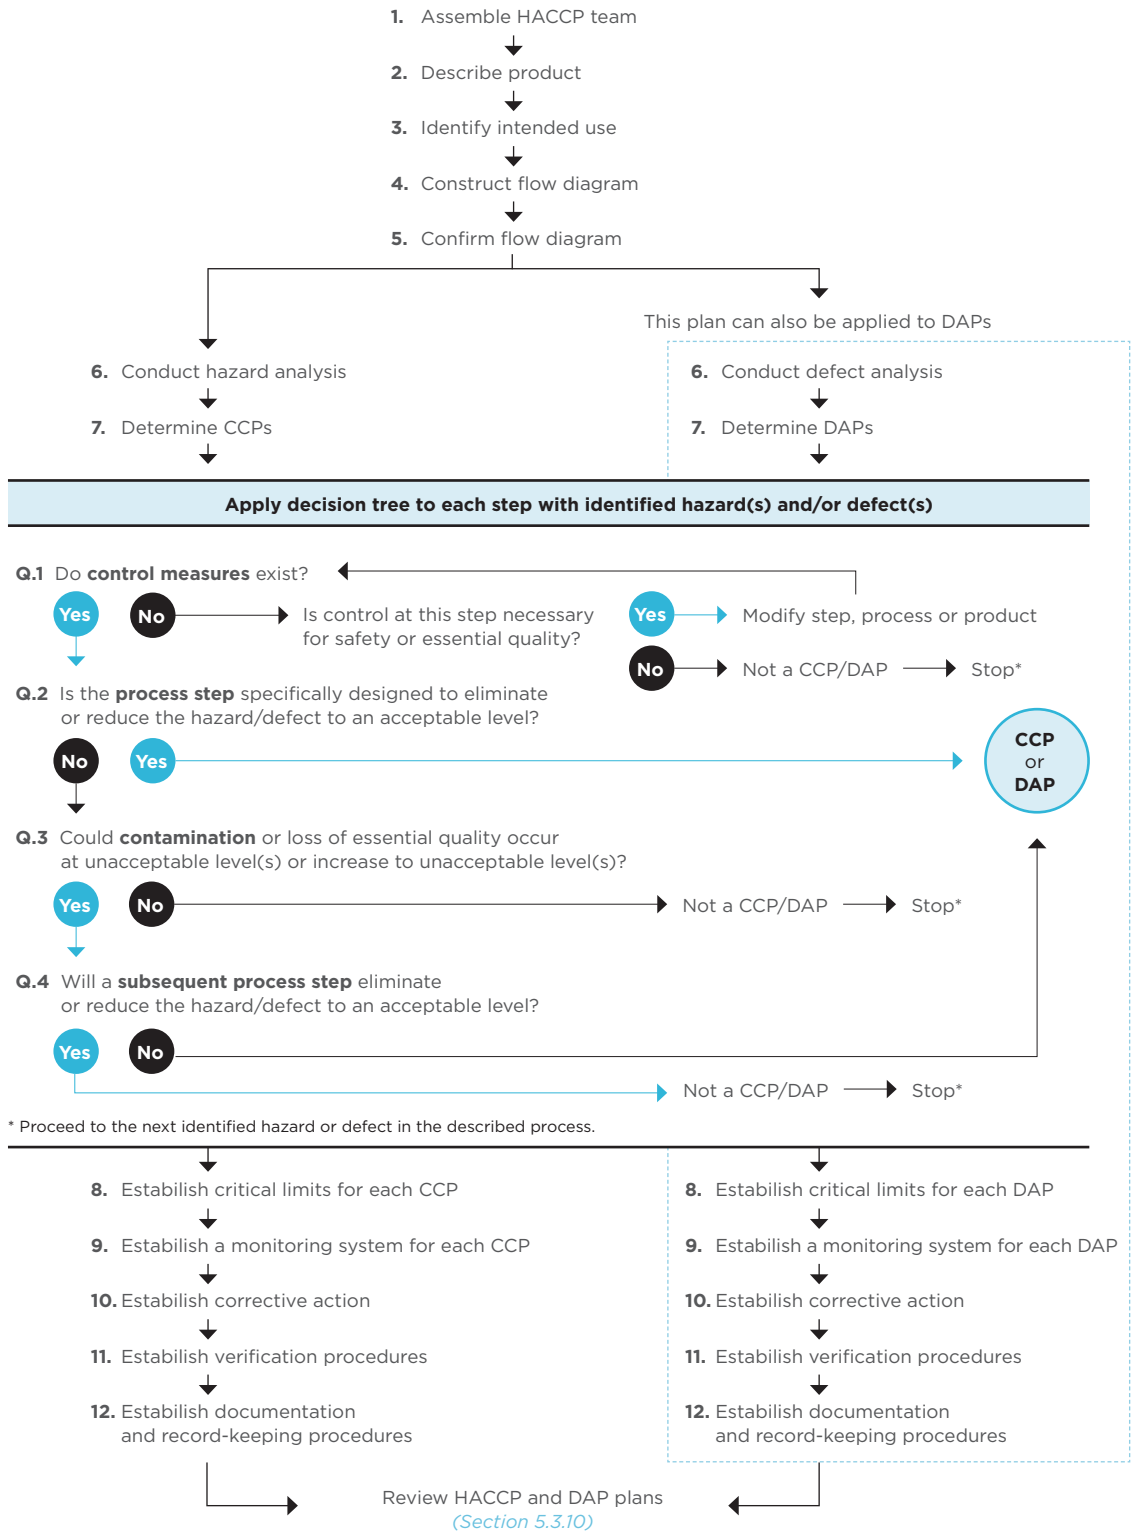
1. Assemble HACCP team

2. Describe product

3. Identify intended use

4. Construct flow diagram

5. Confirm flow diagram

This plan can also be applied to DAPs

6. Conduct hazard analysis

7. Determine CCPs

6. Conduct defect analysis

7. Determine DAPs

Apply decision tree to each step with identified hazard(s) and/or defect(s)

Q.1 Do **control measures** exist?

Yes No Is control at this step necessary for safety or essential quality?

Yes Modify step, process or product

No Not a CCP/DAP Stop*

Q.2 Is the **process step** specifically designed to eliminate or reduce the hazard/defect to an acceptable level?

No Yes

CCP or DAP

Q.3 Could **contamination** or loss of essential quality occur at unacceptable level(s) or increase to unacceptable level(s)?

Yes No Not a CCP/DAP Stop*

Q.4 Will a **subsequent process step** eliminate or reduce the hazard/defect to an acceptable level?

Yes No

Not a CCP/DAP Stop*

* Proceed to the next identified hazard or defect in the described process.

8. Estabilish critical limits for each CCP

9. Estabilish a monitoring system for each CCP

10. Estabilish corrective action

11. Estabilish verification procedures

12. Estabilish documentation and record-keeping procedures

8. Estabilish critical limits for each DAP

9. Estabilish a monitoring system for each DAP

10. Estabilish corrective action

11. Estabilish verification procedures

12. Estabilish documentation and record-keeping procedures

Review HACCP and DAP plans
(Section 5.3.10)